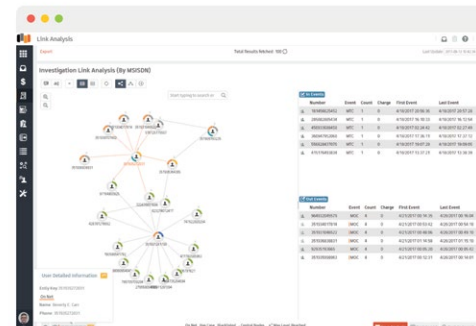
Link Analysis

Export

Total Results fetched: 100

Investigation Link Analysis (By MSISDN)

In Events

| Number | Event | Count | Charge | First Event | Last Event |
|---|---|---|---|---|---|
| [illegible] | MTC | 1 | 0 | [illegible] | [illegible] |
| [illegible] | MTC | 1 | 0 | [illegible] | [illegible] |
| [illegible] | MTC | 1 | 0 | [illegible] | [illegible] |
| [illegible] | MTC | 1 | 0 | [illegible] | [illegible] |
| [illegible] | MTC | 1 | 0 | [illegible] | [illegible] |
| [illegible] | MTC | 1 | 0 | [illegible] | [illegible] |

Out Events

| Number | Event | Count | Charge | First Event | Last Event |
|---|---|---|---|---|---|
| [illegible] | SMOC | 4 | 0 | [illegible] | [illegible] |
| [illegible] | SMOC | 4 | 0 | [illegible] | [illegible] |
| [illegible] | SMOC | 4 | 0 | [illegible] | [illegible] |
| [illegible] | SMOC | 4 | 0 | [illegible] | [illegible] |
| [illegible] | SMOC | 4 | 0 | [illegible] | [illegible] |
| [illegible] | SMOC | 4 | 0 | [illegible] | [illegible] |

User Detailed Information

Do Not

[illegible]